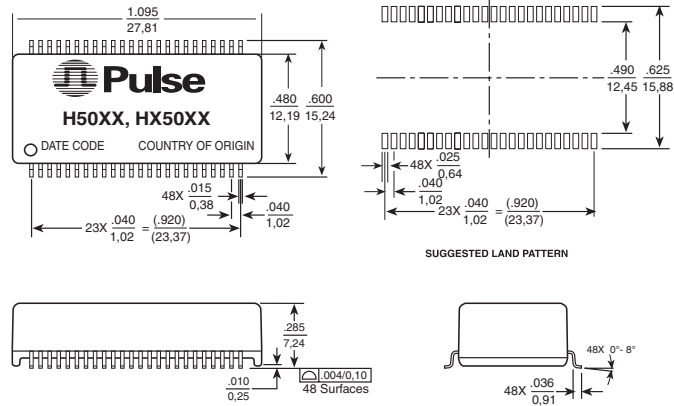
$\frac{1.095}{27,81}$

Pulse

H50XX, HX50XX

DATE CODE COUNTRY OF ORIGIN

$\frac{.480}{12,19}$ $\frac{.600}{15,24}$

48X $\frac{.015}{0,38}$

$\frac{.040}{1,02}$

23X $\frac{.040}{1,02}$ = $\frac{(.920)}{(23,37)}$

$\frac{.490}{12,45}$ $\frac{.625}{15,88}$

48X $\frac{.025}{0,64}$

$\frac{.040}{1,02}$

23X $\frac{.040}{1,02}$ = $\frac{(.920)}{(23,37)}$

SUGGESTED LAND PATTERN

$\frac{.285}{7,24}$

$\frac{.010}{0,25}$

.004/0,10

48 Surfaces

48X 0°- 8°

48X $\frac{.036}{0,91}$